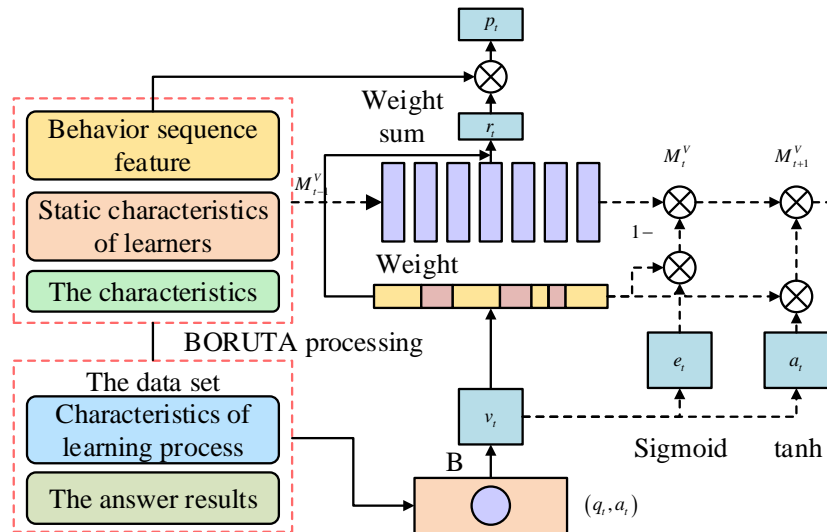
$p_t$

Weight sum

$r_t$

Behavior sequence feature

Static characteristics of learners

The characteristics

$M_{t-1}^{V}$

$M_t^V$

$M_{t+1}^V$

$1-$

Weight

BORUTA processing

The data set

Characteristics of learning process

The answer results

$e_t$

$a_t$

$v_t$

Sigmoid

tanh

B

$(q_t, a_t)$